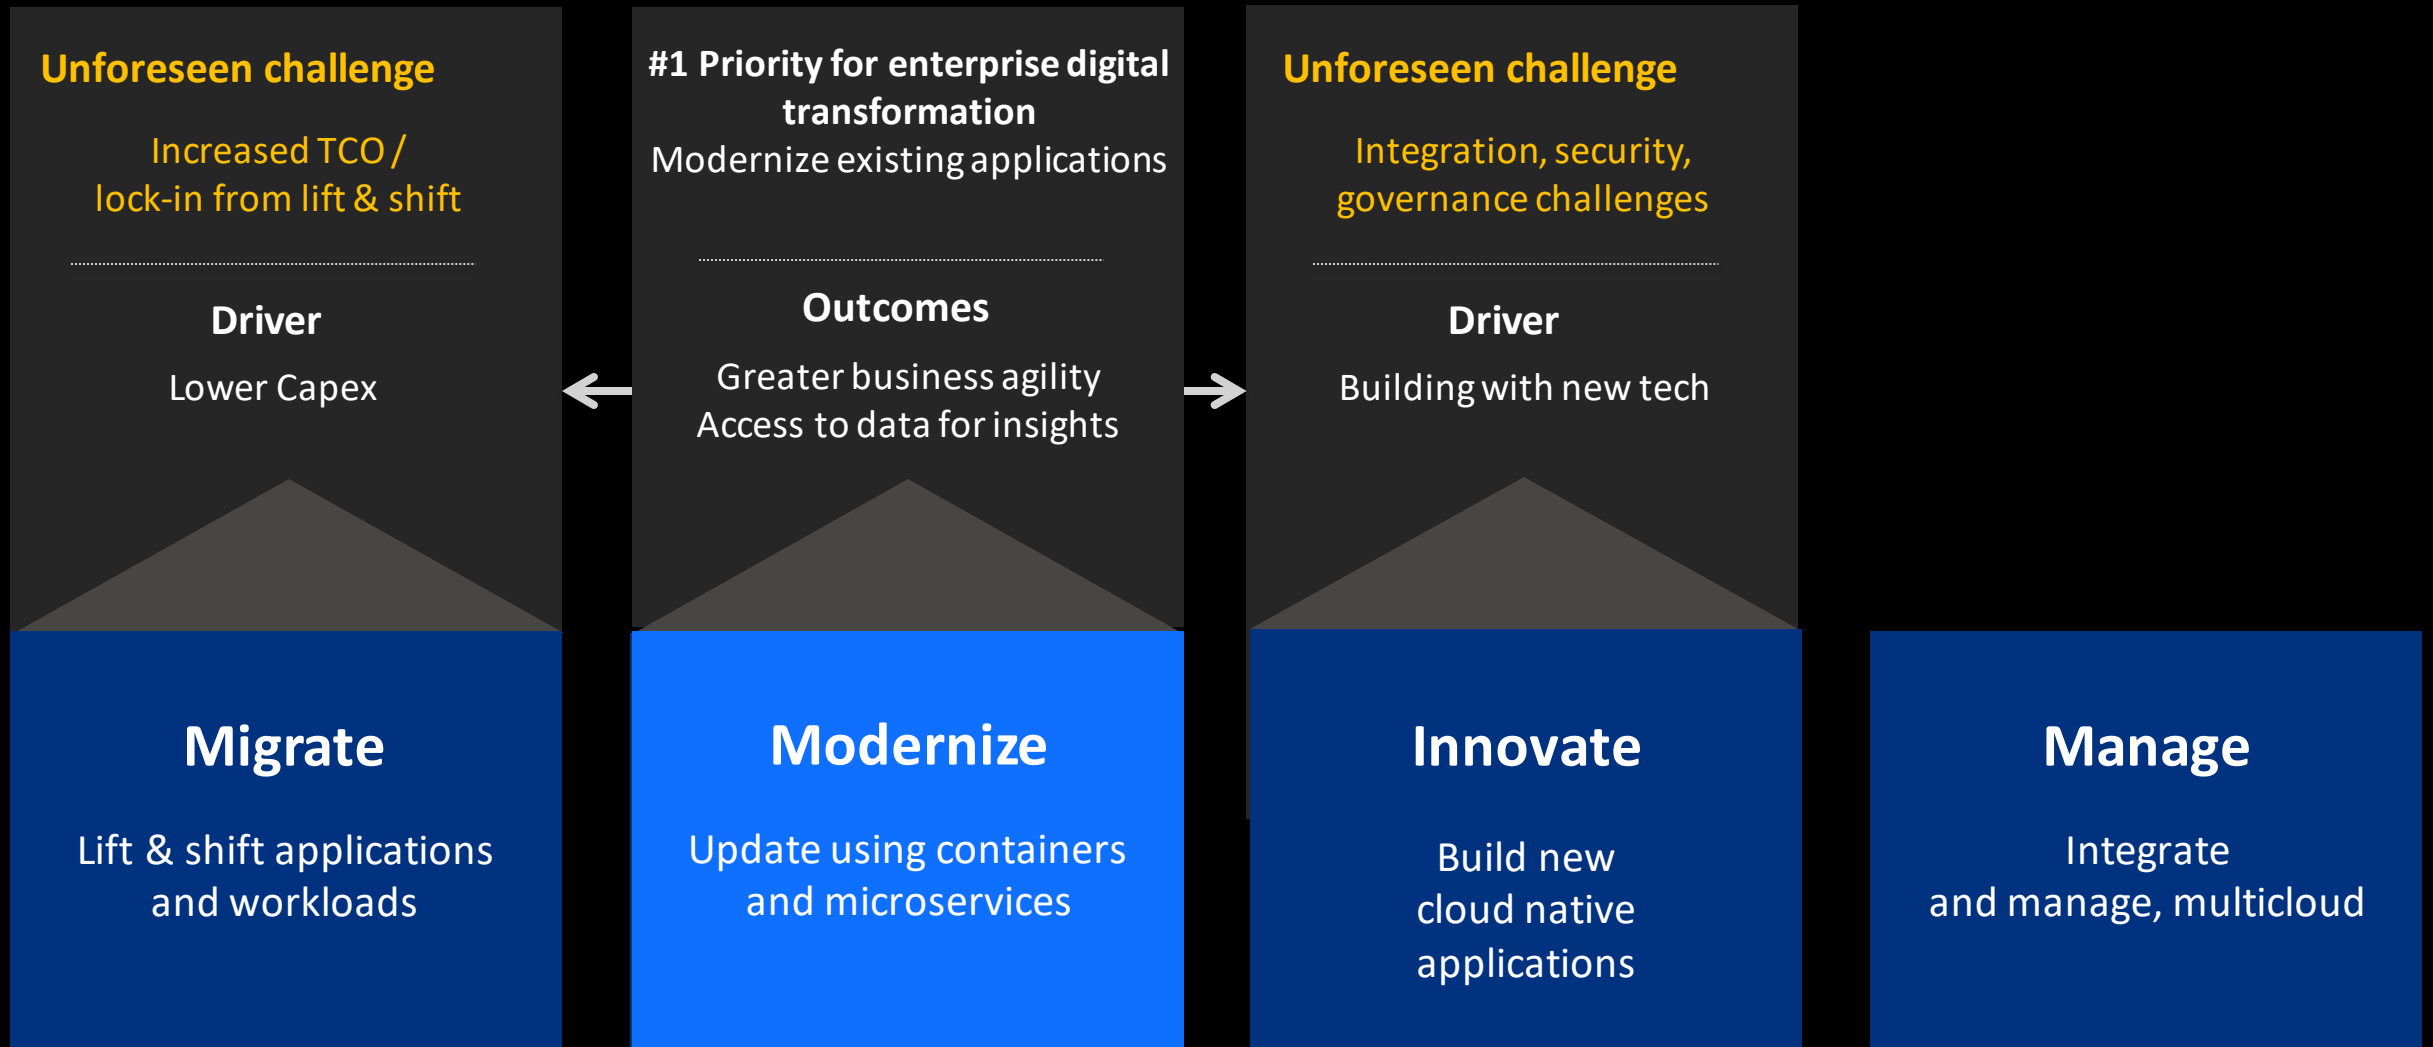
Unforeseen challenge

Increased TCO / lock-in from lift & shift

Driver

Lower Capex

#1 Priority for enterprise digital transformation

Modernize existing applications

Outcomes

Greater business agility
Access to data for insights

Unforeseen challenge

Integration, security, governance challenges

Driver

Building with new tech

Migrate

Lift & shift applications and workloads

Modernize

Update using containers and microservices

Innovate

Build new cloud native applications

Manage

Integrate and manage, multicloud